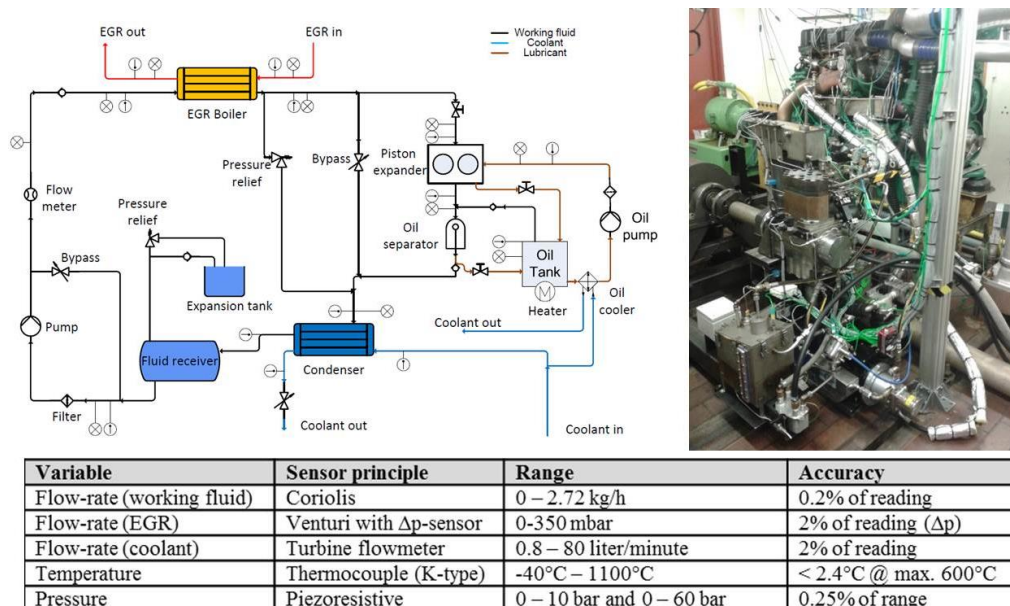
EGR out

EGR in

Working fluid
Coolant
Lubricant

EGR Boiler

Pressure relief

Bypass

Piston expander

Flow meter

Pressure relief

Oil separator

Oil pump

Bypass

Oil Tank

Expansion tank

Heater

Oil cooler

Pump

Coolant out

Fluid receiver

Condenser

Filter

Coolant out

Coolant in

| Variable | Sensor principle | Range | Accuracy |
|---|---|---|---|
| Flow-rate (working fluid) | Coriolis | 0 – 2.72 kg/h | 0.2% of reading |
| Flow-rate (EGR) | Venturi with $\Delta$p-sensor | 0-350 mbar | 2% of reading ($\Delta$p) |
| Flow-rate (coolant) | Turbine flowmeter | 0.8 – 80 liter/minute | 2% of reading |
| Temperature | Thermocouple (K-type) | -40°C – 1100°C | < 2.4°C @ max. 600°C |
| Pressure | Piezoresistive | 0 – 10 bar and 0 – 60 bar | 0.25% of range |